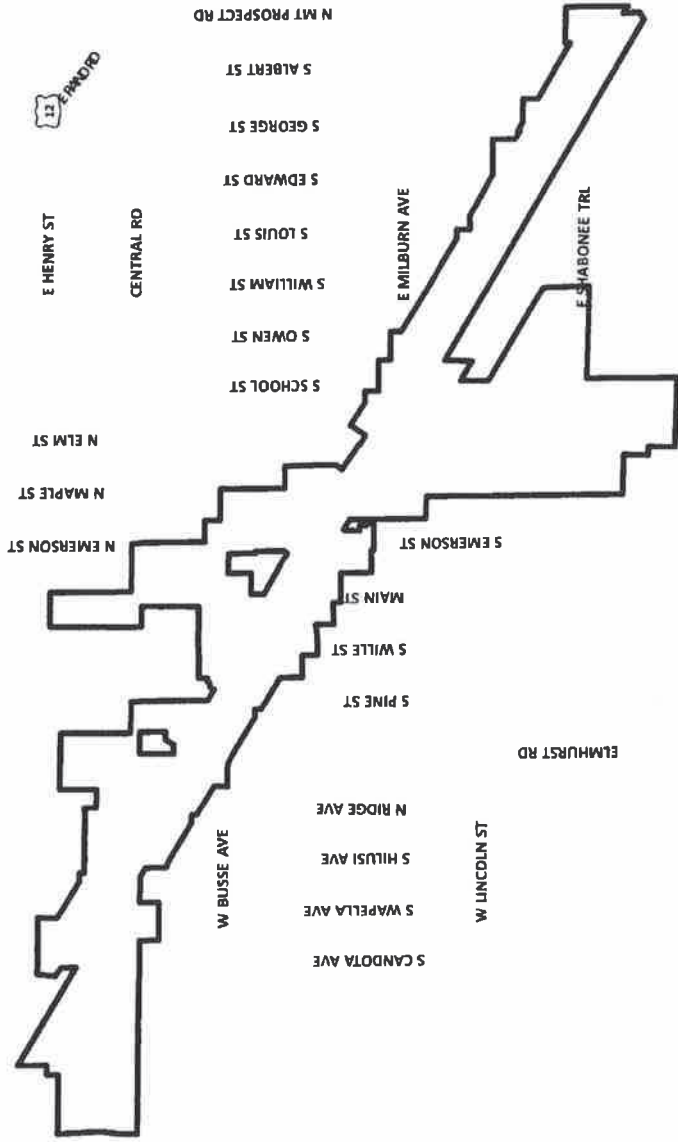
N MT PROSPECT RD
12
E RAND RD
S ALBERT ST
S GEORGE ST
S EDWARD ST
E HENRY ST
CENTRAL RD
S LOUIS ST
E MILBURN AVE
S WILLIAM ST
E SHABONEE TRL
S OWEN ST
S SCHOOL ST
N ELM ST
N MAPLE ST
N EMERSON ST
S EMERSON ST
MAIN ST
S WILLE ST
S PINE ST
ELMHURST RD
N RIDGE AVE
S HILUSI AVE
W BUSSE AVE
W LINCOLN ST
S WAPELLA AVE
S CANDOTA AVE